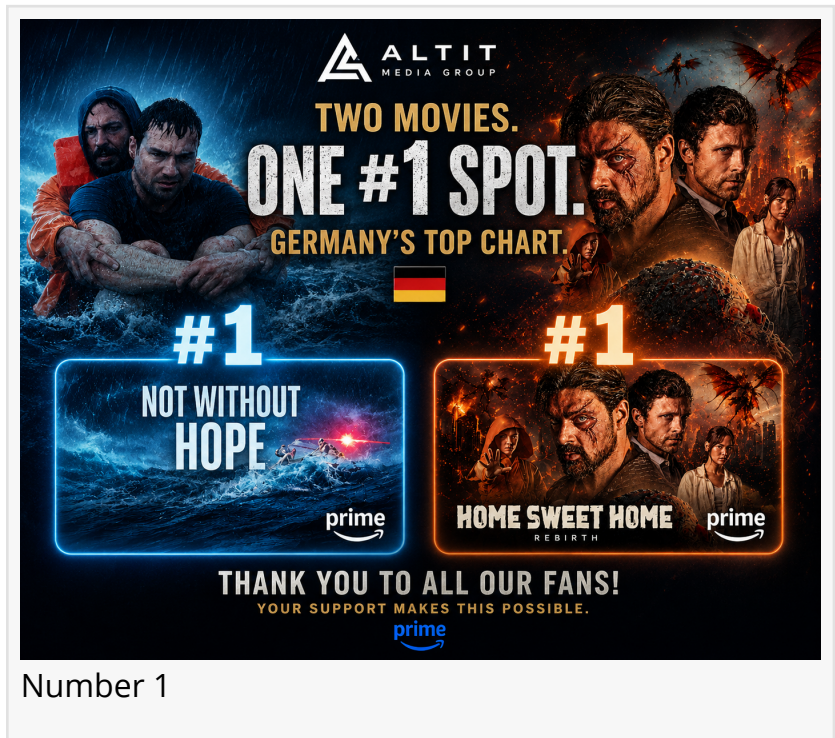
ALTIT
MEDIA GROUP

TWO MOVIES.
ONE #1 SPOT.
GERMANY'S TOP CHART.

#1
NOT WITHOUT HOPE
prime

#1
HOME SWEET HOME
REBIRTH
prime

THANK YOU TO ALL OUR FANS!
YOUR SUPPORT MAKES THIS POSSIBLE.
prime

Number 1